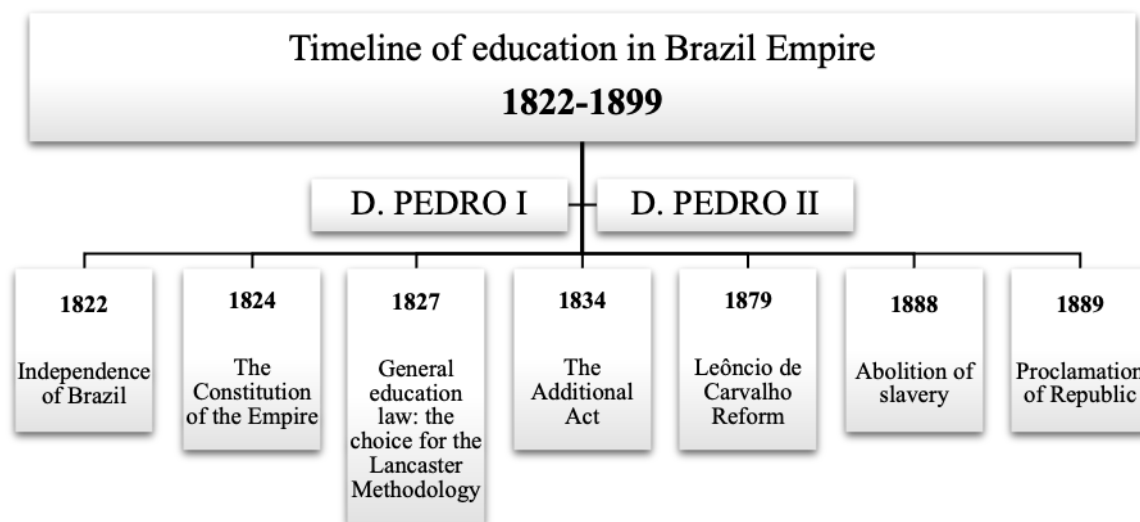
Timeline of education in Brazil Empire
1822-1899

D. PEDRO I

D. PEDRO II

1822
Independence of Brazil

1824
The Constitution of the Empire

1827
General education law: the choice for the Lancaster Methodology

1834
The Additional Act

1879
Leôncio de Carvalho Reform

1888
Abolition of slavery

1889
Proclamation of Republic